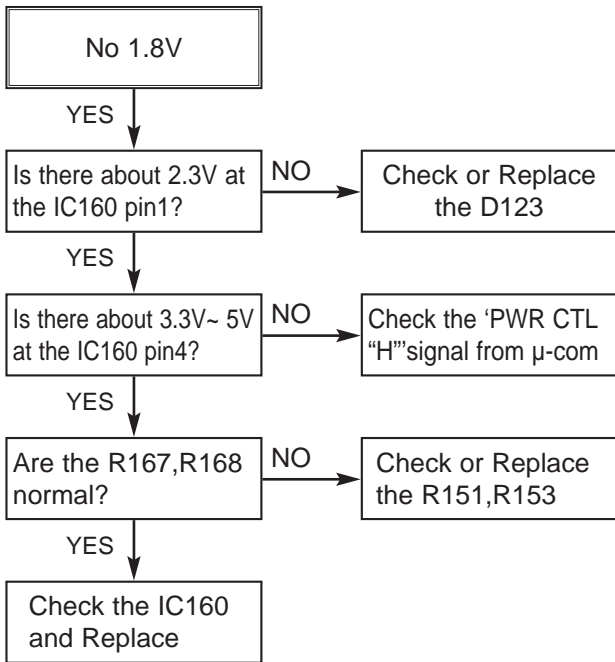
No 1.8V

YES

Is there about 2.3V at the IC160 pin1?

NO

Check or Replace the D123

YES

Is there about 3.3V~ 5V at the IC160 pin4?

NO

Check the 'PWR CTL "H"'signal from μ-com

YES

Are the R167,R168 normal?

NO

Check or Replace the R151,R153

YES

Check the IC160 and Replace